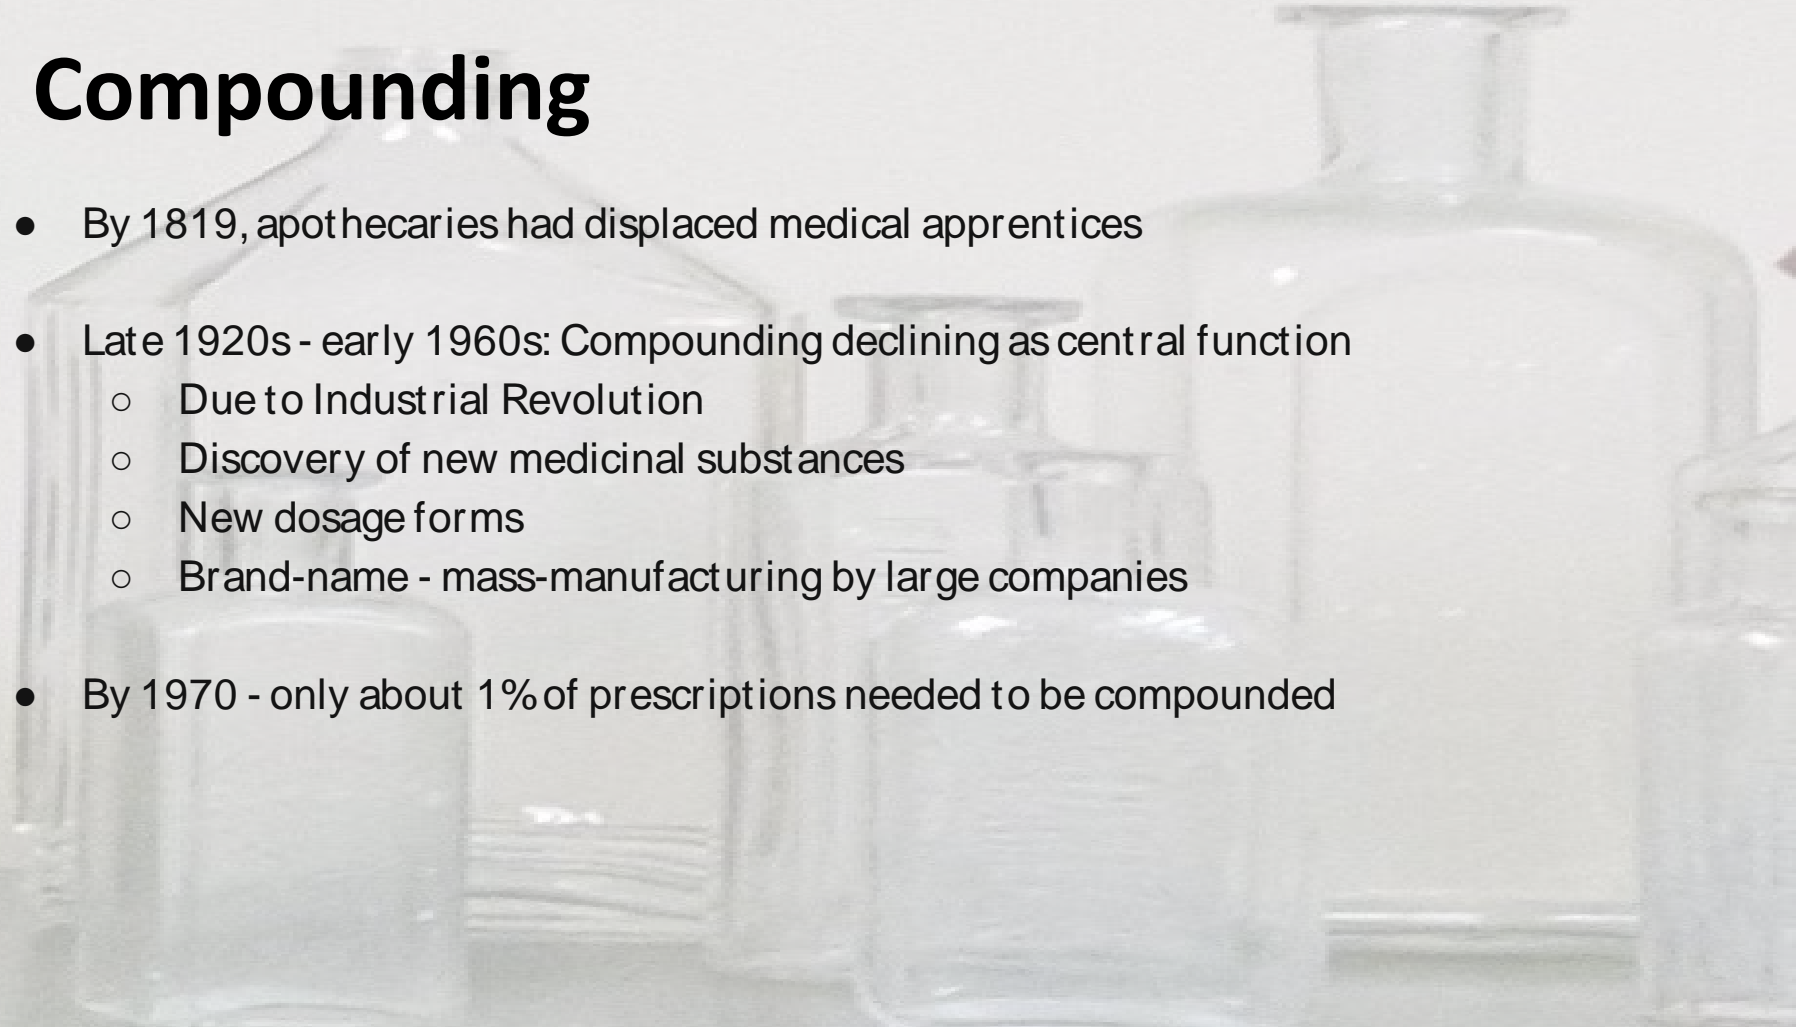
Compounding

- By 1819, apothecaries had displaced medical apprentices

- Late 1920s - early 1960s: Compounding declining as central function
  - Due to Industrial Revolution
  - Discovery of new medicinal substances
  - New dosage forms
  - Brand-name - mass-manufacturing by large companies

- By 1970 - only about 1% of prescriptions needed to be compounded